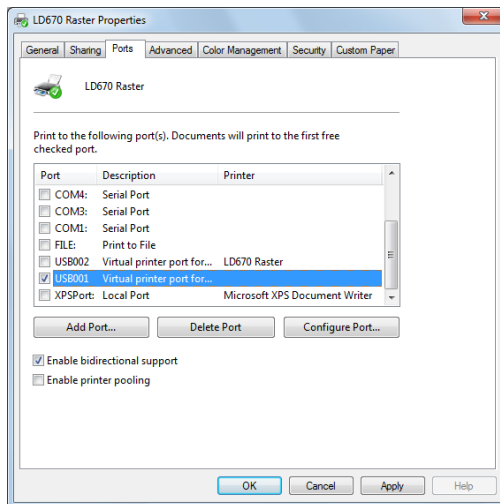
LD670 Raster Properties

General | Sharing | Ports | Advanced | Color Management | Security | Custom Paper

LD670 Raster

Print to the following port(s). Documents will print to the first free checked port.

| Port | Description | Printer |
|---|---|---|
| COM4: | Serial Port | |
| COM3: | Serial Port | |
| COM1: | Serial Port | |
| FILE: | Print to File | |
| USB002 | Virtual printer port for... | LD670 Raster |
| USB001 | Virtual printer port for... | |
| XPSPort: | Local Port | Microsoft XPS Document Writer |

Add Port... | Delete Port | Configure Port...

Enable bidirectional support

Enable printer pooling

OK | Cancel | Apply | Help